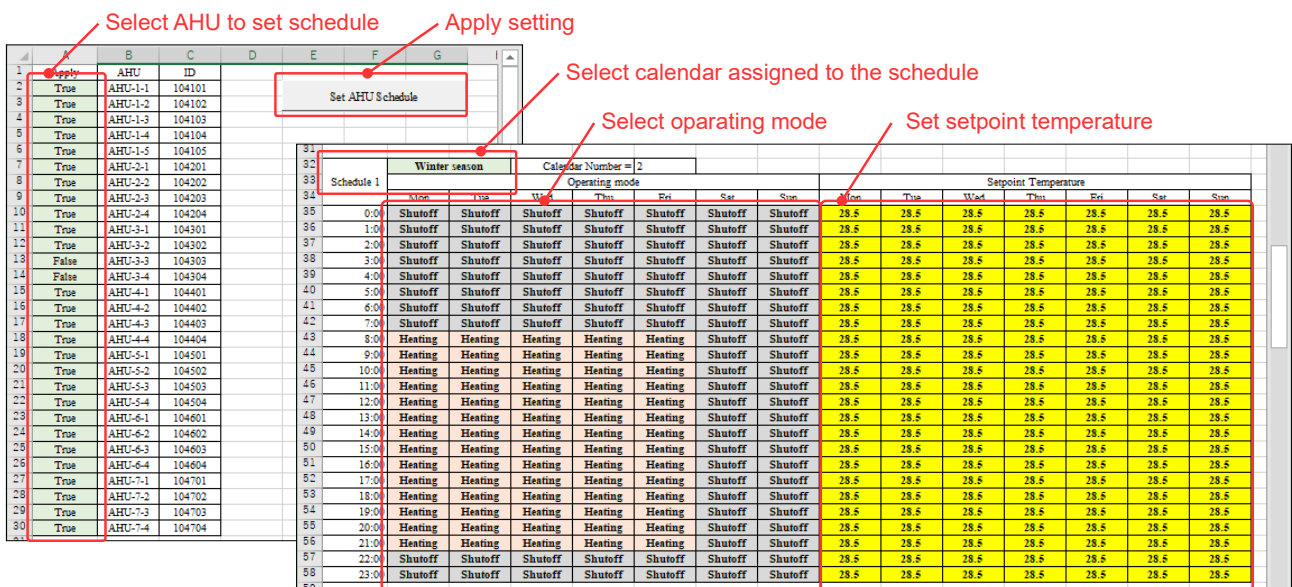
Select AHU to set schedule

Apply setting

Select calendar assigned to the schedule

Select oparating mode

Set setpoint temperature

| | A | B | C | D | E | F | G |
|---|---|---|---|---|---|---|---|
| 1 | Apply | AHU | ID | | | | |
| 2 | True | AHU-1-1 | 104101 | | | | |
| 3 | True | AHU-1-2 | 104102 | | | | |
| 4 | True | AHU-1-3 | 104103 | | | | |
| 5 | True | AHU-1-4 | 104104 | | | | |
| 6 | True | AHU-1-5 | 104105 | | | | |
| 7 | True | AHU-2-1 | 104201 | | | | |
| 8 | True | AHU-2-2 | 104202 | | | | |
| 9 | True | AHU-2-3 | 104203 | | | | |
| 10 | True | AHU-2-4 | 104204 | | | | |
| 11 | True | AHU-3-1 | 104301 | | | | |
| 12 | True | AHU-3-2 | 104302 | | | | |
| 13 | False | AHU-3-3 | 104303 | | | | |
| 14 | False | AHU-3-4 | 104304 | | | | |
| 15 | True | AHU-4-1 | 104401 | | | | |
| 16 | True | AHU-4-2 | 104402 | | | | |
| 17 | True | AHU-4-3 | 104403 | | | | |
| 18 | True | AHU-4-4 | 104404 | | | | |
| 19 | True | AHU-5-1 | 104501 | | | | |
| 20 | True | AHU-5-2 | 104502 | | | | |
| 21 | True | AHU-5-3 | 104503 | | | | |
| 22 | True | AHU-5-4 | 104504 | | | | |
| 23 | True | AHU-6-1 | 104601 | | | | |
| 24 | True | AHU-6-2 | 104602 | | | | |
| 25 | True | AHU-6-3 | 104603 | | | | |
| 26 | True | AHU-6-4 | 104604 | | | | |
| 27 | True | AHU-7-1 | 104701 | | | | |
| 28 | True | AHU-7-2 | 104702 | | | | |
| 29 | True | AHU-7-3 | 104703 | | | | |
| 30 | True | AHU-7-4 | 104704 | | | | |

Set AHU Schedule

Winter season | Calendar Number = 2

Schedule 1

| | | Operating mode | | | | | | | Setpoint Temperature | | | | | | |
|---|---|---|---|---|---|---|---|---|---|---|---|---|---|---|---|
| 34 | | Mon | Tue | Wed | Thu | Fri | Sat | Sun | Mon | Tue | Wed | Thu | Fri | Sat | Sun |
| 35 | 0:00 | Shutoff | Shutoff | Shutoff | Shutoff | Shutoff | Shutoff | Shutoff | 28.5 | 28.5 | 28.5 | 28.5 | 28.5 | 28.5 | 28.5 |
| 36 | 1:00 | Shutoff | Shutoff | Shutoff | Shutoff | Shutoff | Shutoff | Shutoff | 28.5 | 28.5 | 28.5 | 28.5 | 28.5 | 28.5 | 28.5 |
| 37 | 2:00 | Shutoff | Shutoff | Shutoff | Shutoff | Shutoff | Shutoff | Shutoff | 28.5 | 28.5 | 28.5 | 28.5 | 28.5 | 28.5 | 28.5 |
| 38 | 3:00 | Shutoff | Shutoff | Shutoff | Shutoff | Shutoff | Shutoff | Shutoff | 28.5 | 28.5 | 28.5 | 28.5 | 28.5 | 28.5 | 28.5 |
| 39 | 4:00 | Shutoff | Shutoff | Shutoff | Shutoff | Shutoff | Shutoff | Shutoff | 28.5 | 28.5 | 28.5 | 28.5 | 28.5 | 28.5 | 28.5 |
| 40 | 5:00 | Shutoff | Shutoff | Shutoff | Shutoff | Shutoff | Shutoff | Shutoff | 28.5 | 28.5 | 28.5 | 28.5 | 28.5 | 28.5 | 28.5 |
| 41 | 6:00 | Shutoff | Shutoff | Shutoff | Shutoff | Shutoff | Shutoff | Shutoff | 28.5 | 28.5 | 28.5 | 28.5 | 28.5 | 28.5 | 28.5 |
| 42 | 7:00 | Shutoff | Shutoff | Shutoff | Shutoff | Shutoff | Shutoff | Shutoff | 28.5 | 28.5 | 28.5 | 28.5 | 28.5 | 28.5 | 28.5 |
| 43 | 8:00 | Heating | Heating | Heating | Heating | Heating | Shutoff | Shutoff | 28.5 | 28.5 | 28.5 | 28.5 | 28.5 | 28.5 | 28.5 |
| 44 | 9:00 | Heating | Heating | Heating | Heating | Heating | Shutoff | Shutoff | 28.5 | 28.5 | 28.5 | 28.5 | 28.5 | 28.5 | 28.5 |
| 45 | 10:00 | Heating | Heating | Heating | Heating | Heating | Shutoff | Shutoff | 28.5 | 28.5 | 28.5 | 28.5 | 28.5 | 28.5 | 28.5 |
| 46 | 11:00 | Heating | Heating | Heating | Heating | Heating | Shutoff | Shutoff | 28.5 | 28.5 | 28.5 | 28.5 | 28.5 | 28.5 | 28.5 |
| 47 | 12:00 | Heating | Heating | Heating | Heating | Heating | Shutoff | Shutoff | 28.5 | 28.5 | 28.5 | 28.5 | 28.5 | 28.5 | 28.5 |
| 48 | 13:00 | Heating | Heating | Heating | Heating | Heating | Shutoff | Shutoff | 28.5 | 28.5 | 28.5 | 28.5 | 28.5 | 28.5 | 28.5 |
| 49 | 14:00 | Heating | Heating | Heating | Heating | Heating | Shutoff | Shutoff | 28.5 | 28.5 | 28.5 | 28.5 | 28.5 | 28.5 | 28.5 |
| 50 | 15:00 | Heating | Heating | Heating | Heating | Heating | Shutoff | Shutoff | 28.5 | 28.5 | 28.5 | 28.5 | 28.5 | 28.5 | 28.5 |
| 51 | 16:00 | Heating | Heating | Heating | Heating | Heating | Shutoff | Shutoff | 28.5 | 28.5 | 28.5 | 28.5 | 28.5 | 28.5 | 28.5 |
| 52 | 17:00 | Heating | Heating | Heating | Heating | Heating | Shutoff | Shutoff | 28.5 | 28.5 | 28.5 | 28.5 | 28.5 | 28.5 | 28.5 |
| 53 | 18:00 | Heating | Heating | Heating | Heating | Heating | Shutoff | Shutoff | 28.5 | 28.5 | 28.5 | 28.5 | 28.5 | 28.5 | 28.5 |
| 54 | 19:00 | Heating | Heating | Heating | Heating | Heating | Shutoff | Shutoff | 28.5 | 28.5 | 28.5 | 28.5 | 28.5 | 28.5 | 28.5 |
| 55 | 20:00 | Heating | Heating | Heating | Heating | Heating | Shutoff | Shutoff | 28.5 | 28.5 | 28.5 | 28.5 | 28.5 | 28.5 | 28.5 |
| 56 | 21:00 | Heating | Heating | Heating | Heating | Heating | Shutoff | Shutoff | 28.5 | 28.5 | 28.5 | 28.5 | 28.5 | 28.5 | 28.5 |
| 57 | 22:00 | Shutoff | Shutoff | Shutoff | Shutoff | Shutoff | Shutoff | Shutoff | 28.5 | 28.5 | 28.5 | 28.5 | 28.5 | 28.5 | 28.5 |
| 58 | 23:00 | Shutoff | Shutoff | Shutoff | Shutoff | Shutoff | Shutoff | Shutoff | 28.5 | 28.5 | 28.5 | 28.5 | 28.5 | 28.5 | 28.5 |